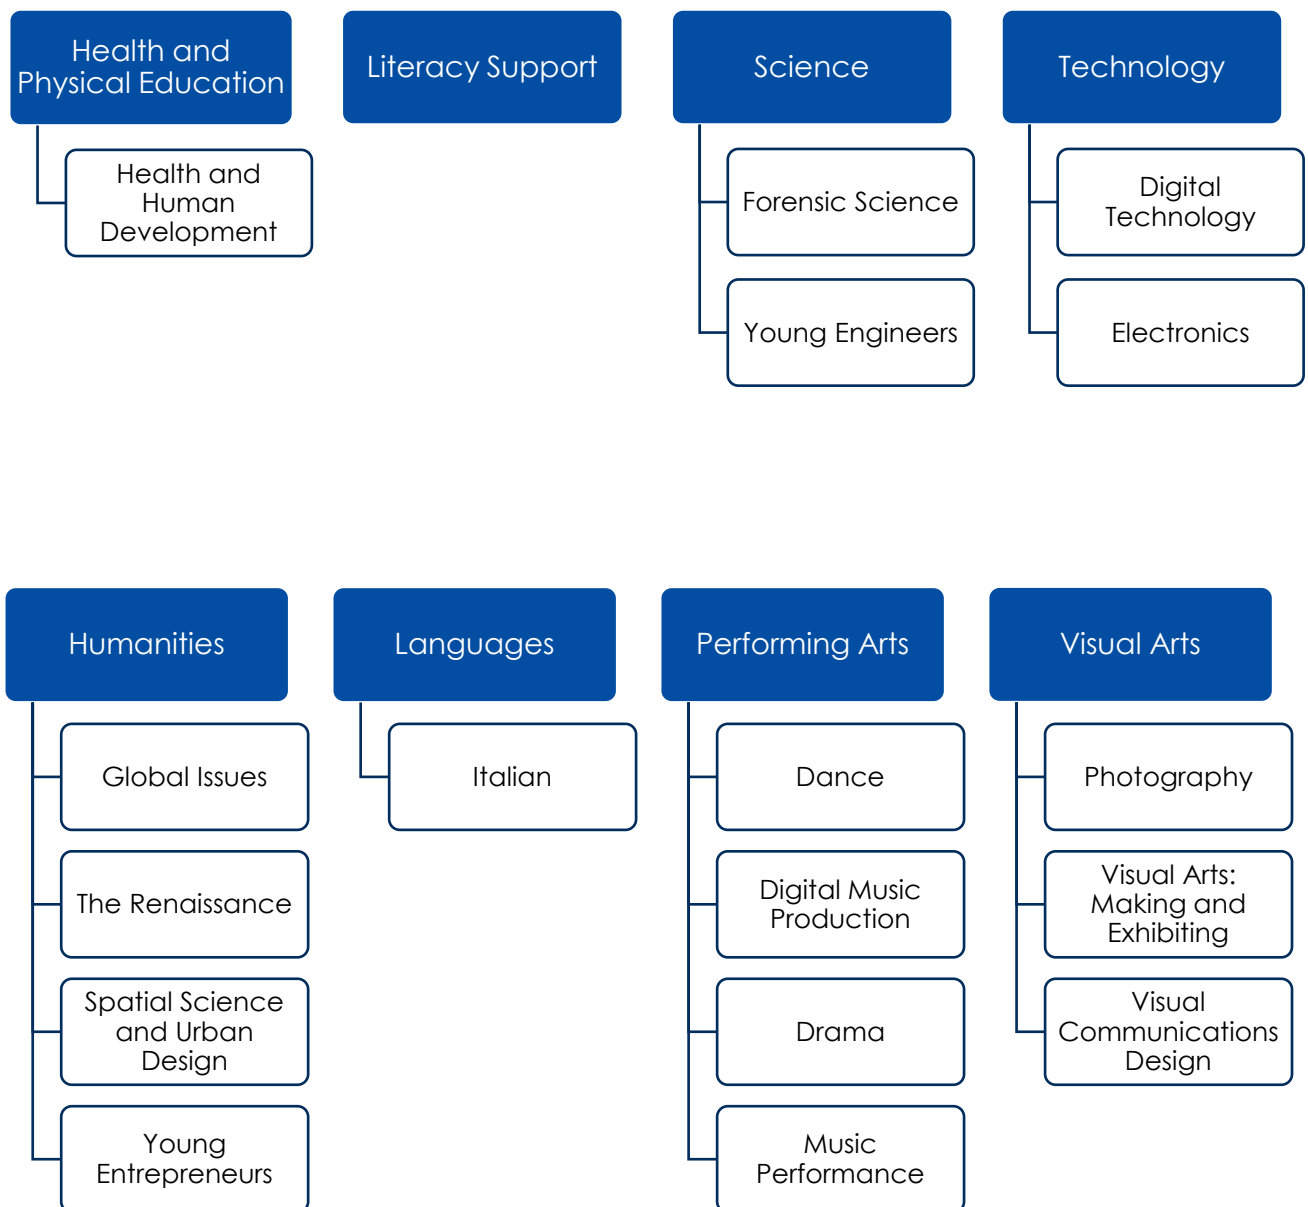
Health and Physical Education

Health and Human Development

Literacy Support

Science

Forensic Science

Young Engineers

Technology

Digital Technology

Electronics

Humanities

Global Issues

The Renaissance

Spatial Science and Urban Design

Young Entrepreneurs

Languages

Italian

Performing Arts

Dance

Digital Music Production

Drama

Music Performance

Visual Arts

Photography

Visual Arts: Making and Exhibiting

Visual Communications Design